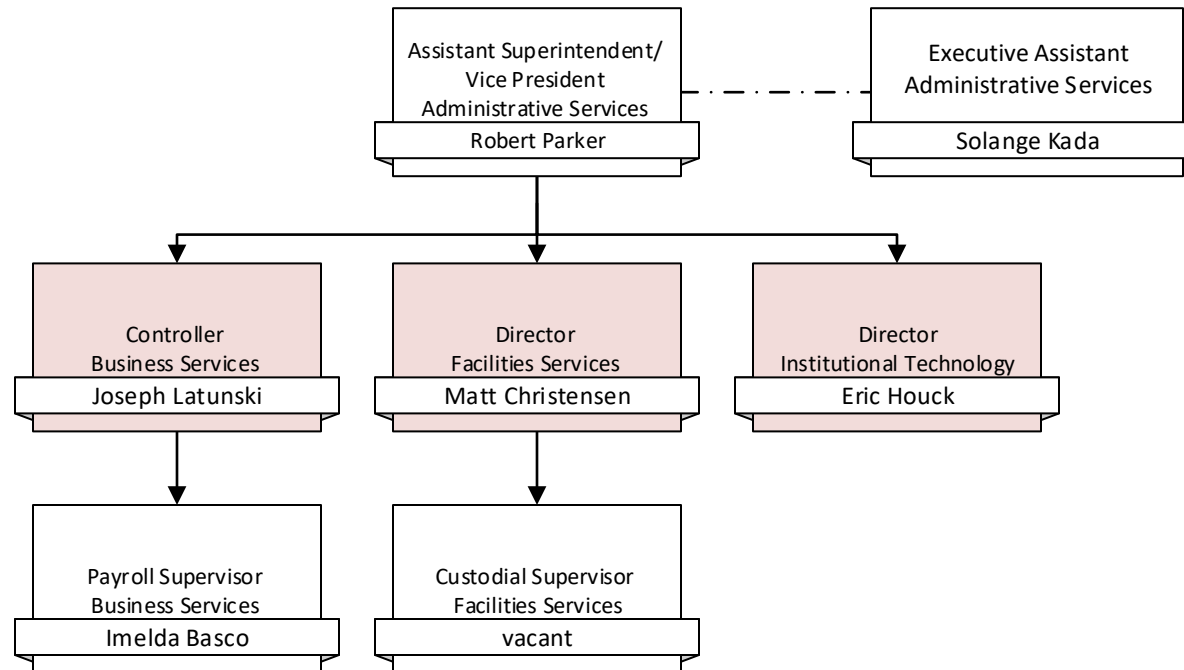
Assistant Superintendent/
Vice President
Administrative Services

Robert Parker

Executive Assistant
Administrative Services

Solange Kada

Controller
Business Services

Joseph Latunski

Director
Facilities Services

Matt Christensen

Director
Institutional Technology

Eric Houck

Payroll Supervisor
Business Services

Imelda Basco

Custodial Supervisor
Facilities Services

vacant